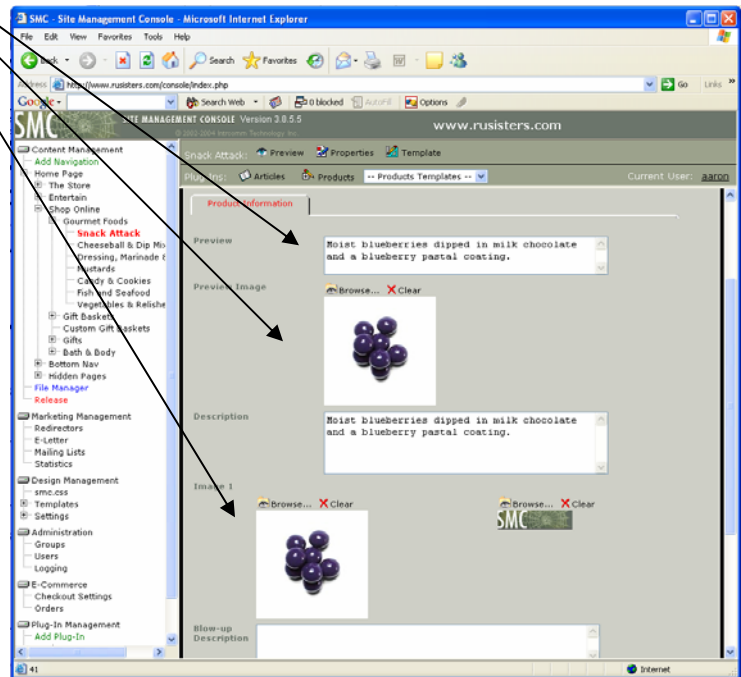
SMC - Site Management Console - Microsoft Internet Explorer

File Edit View Favorites Tools Help

Back Search Favorites

Address http://www.rusisters.com/console/index.php Go Links »

Google Search Web 0 blocked AutoFill Options

SMC SITE MANAGEMENT CONSOLE Version 3.0.5.5
© 2002-2004 Netcomm Technology Inc.
www.rusisters.com

Snack Attack: Preview Properties Template

Plug-Ins: Articles Products -- Products Templates -- Current User: aaron

Content Management
Add Navigation
Home Page
The Store
Entertain
Shop Online
Gourmet Foods
Snack Attack
Cheeseball & Dip Mix
Dressing, Marinade &
Mustards
Candy & Cookies
Fish and Seafood
Vegetables & Relishe
Gift Baskets
Custom Gift Baskets
Gifts
Bath & Body
Bottom Nav
Hidden Pages
File Manager
Release
Marketing Management
Redirectors
E-Letter
Mailing Lists
Statistics
Design Management
smc.css
Templates
Settings
Administration
Groups
Users
Logging
E-Commerce
Checkout Settings
Orders
Plug-In Management
Add Plug-In

Product Information

Preview
Moist blueberries dipped in milk chocolate and a blueberry pastal coating.

Preview Image
Browse... Clear

Description
Moist blueberries dipped in milk chocolate and a blueberry pastal coating.

Image 1
Browse... Clear
Browse... Clear
SMC

Blow-up Description

41
Internet